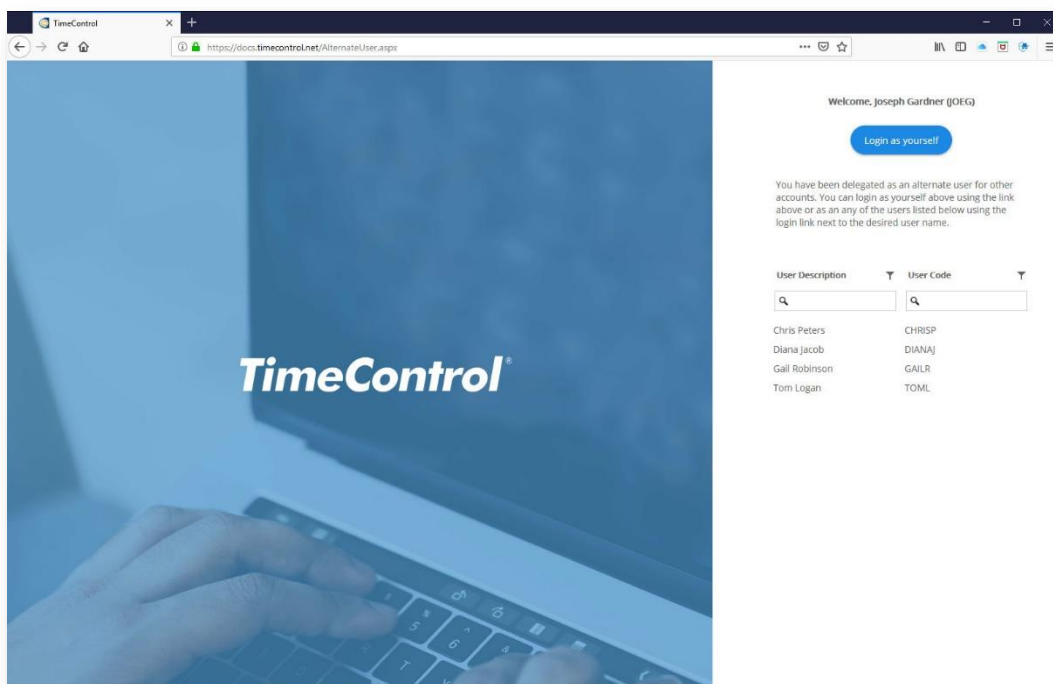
TimeControl

https://docs.timecontrol.net/AlternateUser.aspx

TimeControl®

Welcome, Joseph Gardner (JOEG)

Login as yourself

You have been delegated as an alternate user for other accounts. You can login as yourself above using the link above or as an any of the users listed below using the login link next to the desired user name.

| User Description | User Code |
|---|---|
| Chris Peters | CHRISP |
| Diana Jacob | DIANAJ |
| Gail Robinson | GAILR |
| Tom Logan | TOML |